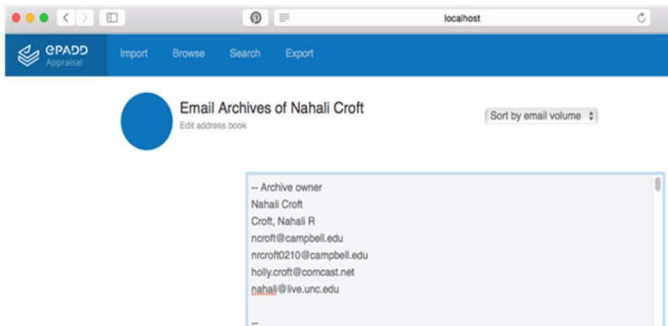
localhost

ePADD Appraisal

Import Browse Search Export

Email Archives of Nahali Croft

Edit address book

Sort by email volume

-- Archive owner
Nahali Croft
Croft, Nahali R
ncroft@campbell.edu
nrcroft0210@campbell.edu
holly.croft@comcast.net
nahali@live.unc.edu

--